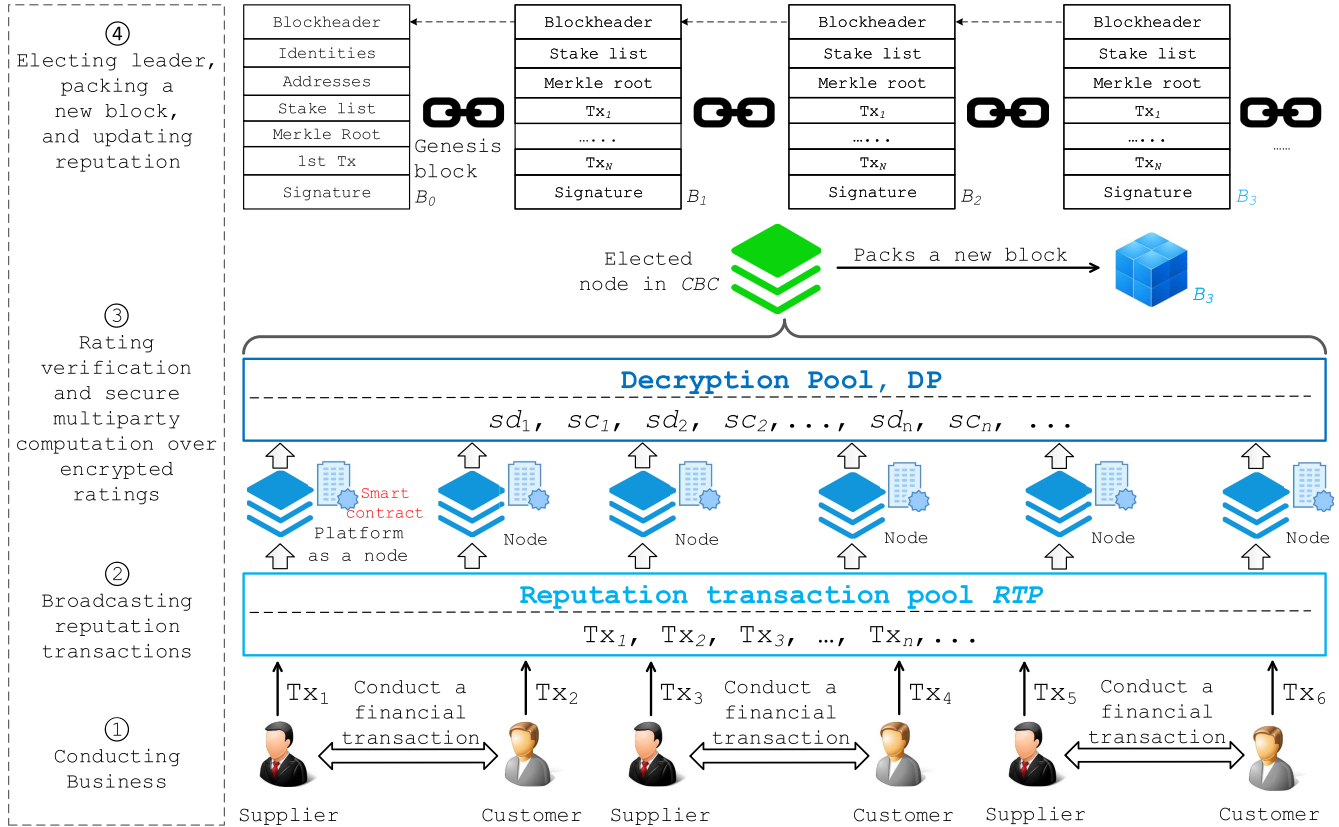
④ Electing leader, packing a new block, and updating reputation

③ Rating verification and secure multiparty computation over encrypted ratings

② Broadcasting reputation transactions

① Conducting Business

| Blockheader |
|---|
| Identities |
| Addresses |
| Stake list |
| Merkle Root |
| 1st Tx |
| Signature |

Genesis block $B_0$

| Blockheader |
|---|
| Stake list |
| Merkle root |
| $Tx_1$ |
| ….. |
| $Tx_N$ |
| Signature |

$B_1$

| Blockheader |
|---|
| Stake list |
| Merkle root |
| $Tx_1$ |
| ….. |
| $Tx_N$ |
| Signature |

$B_2$

| Blockheader |
|---|
| Stake list |
| Merkle root |
| $Tx_1$ |
| ….. |
| $Tx_N$ |
| Signature |

$B_3$

……

Elected node in CBC

Packs a new block

$B_3$

Decryption Pool, DP

$sd_1$, $sc_1$, $sd_2$, $sc_2$,..., $sd_n$, $sc_n$, ...

Smart contract

Platform as a node

Node

Node

Node

Node

Node

Reputation transaction pool RTP

$Tx_1$, $Tx_2$, $Tx_3$, …, $Tx_n$,...

$Tx_1$

Conduct a financial transaction

$Tx_2$

$Tx_3$

Conduct a financial transaction

$Tx_4$

$Tx_5$

Conduct a financial transaction

$Tx_6$

Supplier Customer Supplier Customer Supplier Customer